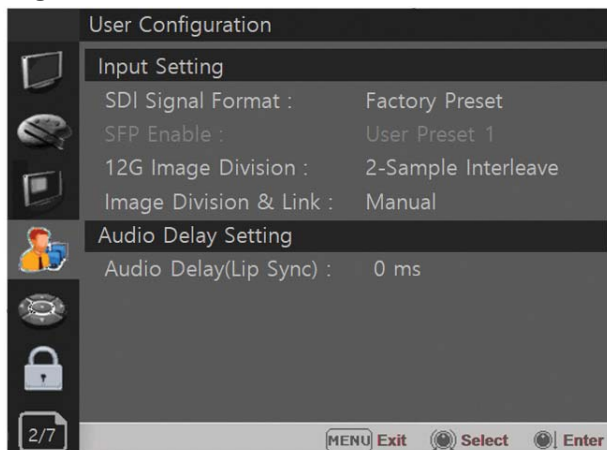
User Configuration

Input Setting

SDI Signal Format : Factory Preset

SFP Enable : User Preset 1

12G Image Division : 2-Sample Interleave

Image Division & Link : Manual

Audio Delay Setting

Audio Delay(Lip Sync) : 0 ms

2/7

MENU Exit Select Enter